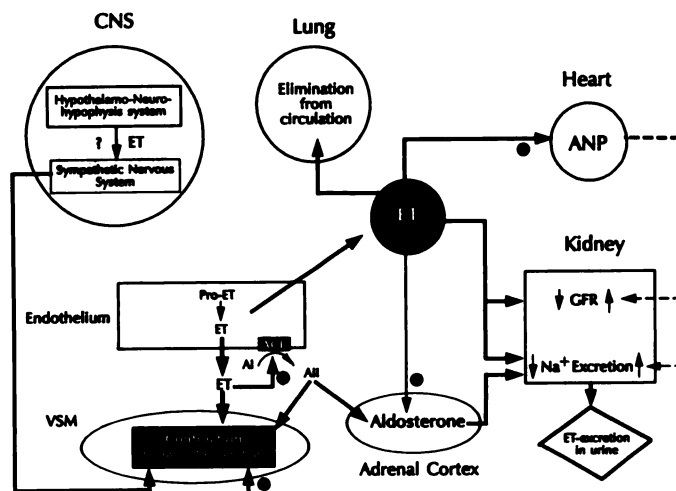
CNS

Hypothalamo-Neurohypophysis system

? ET

Sympathetic Nervous System

Lung

Elimination from circulation

Heart

ANP

ET

Kidney

GFR

$Na^+$ Excretion

ET-excretion in urine

Endothelium

Pro-ET

ET

ACE

AI

ET

AII

VSM

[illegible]

Aldosterone

Adrenal Cortex